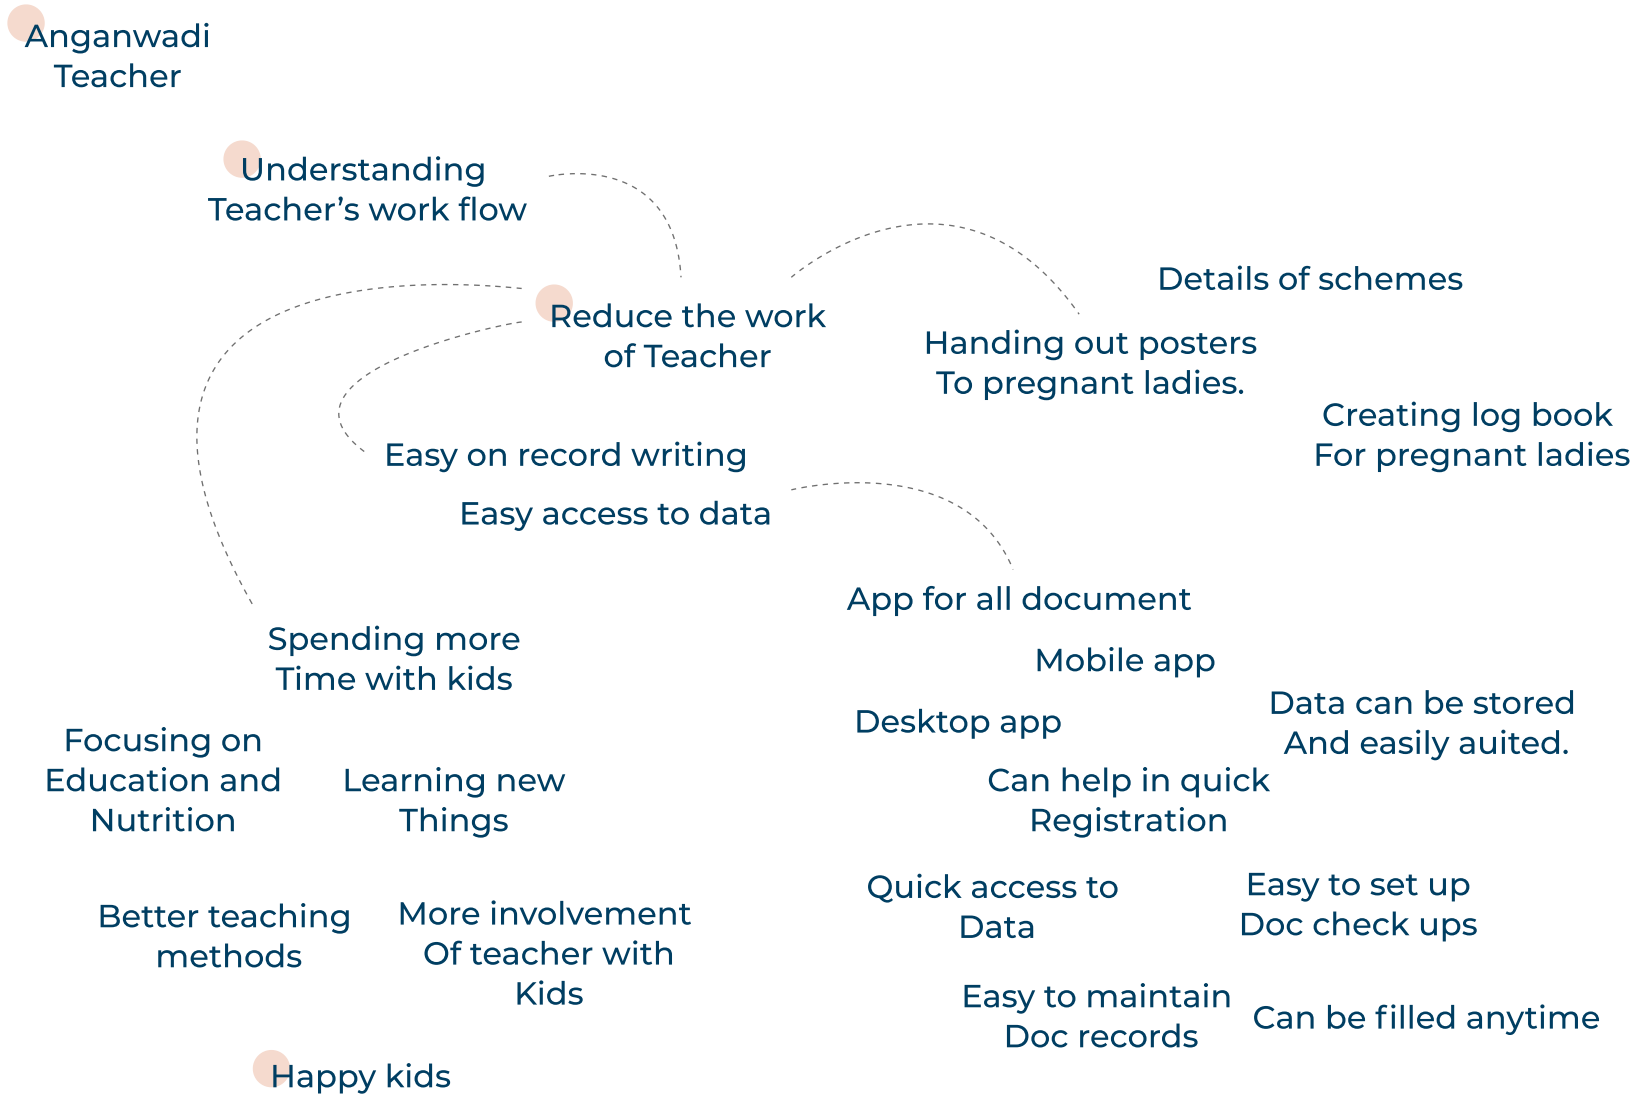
Anganwadi Teacher

Understanding Teacher’s work flow

Reduce the work of Teacher

Details of schemes

Handing out posters To pregnant ladies.

Creating log book For pregnant ladies

Easy on record writing

Easy access to data

App for all document

Mobile app

Desktop app

Data can be stored And easily auited.

Can help in quick Registration

Quick access to Data

Easy to set up Doc check ups

Easy to maintain Doc records

Can be filled anytime

Spending more Time with kids

Focusing on Education and Nutrition

Learning new Things

Better teaching methods

More involvement Of teacher with Kids

Happy kids